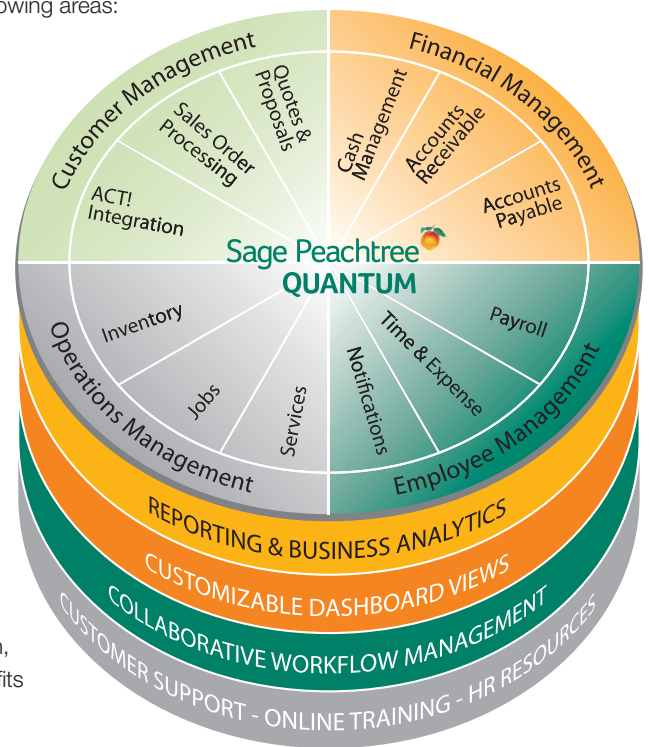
owing areas:

Customer Management

ACT! Integration

Sales Order Processing

Quotes & Proposals

Financial Management

Cash Management

Accounts Receivable

Accounts Payable

Sage Peachtree QUANTUM

Operations Management

Inventory

Jobs

Services

Employee Management

Notifications

Time & Expense

Payroll

REPORTING & BUSINESS ANALYTICS

CUSTOMIZABLE DASHBOARD VIEWS

COLLABORATIVE WORKFLOW MANAGEMENT

CUSTOMER SUPPORT - ONLINE TRAINING - HR RESOURCES

n,
fits